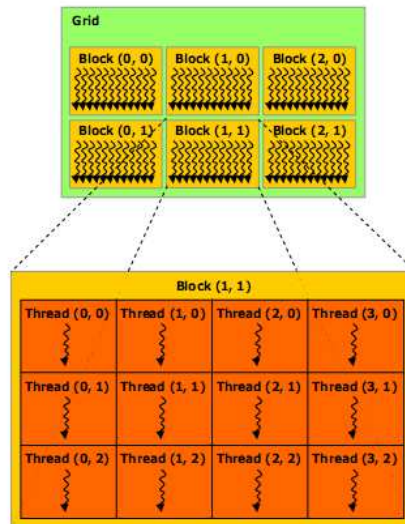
Grid

Block (0, 0)
Block (1, 0)
Block (2, 0)
Block (0, 1)
Block (1, 1)
Block (2, 1)

Block (1, 1)

| Thread (0, 0) | Thread (1, 0) | Thread (2, 0) | Thread (3, 0) |
|---|---|---|---|
| Thread (0, 1) | Thread (1, 1) | Thread (2, 1) | Thread (3, 1) |
| Thread (0, 2) | Thread (1, 2) | Thread (2, 2) | Thread (3, 2) |